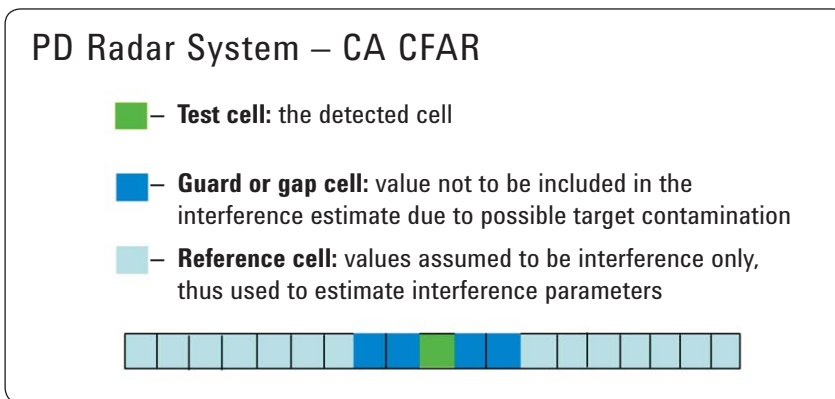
PD Radar System – CA CFAR

– **Test cell:** the detected cell

– **Guard or gap cell:** value not to be included in the interference estimate due to possible target contamination

– **Reference cell:** values assumed to be interference only, thus used to estimate interference parameters